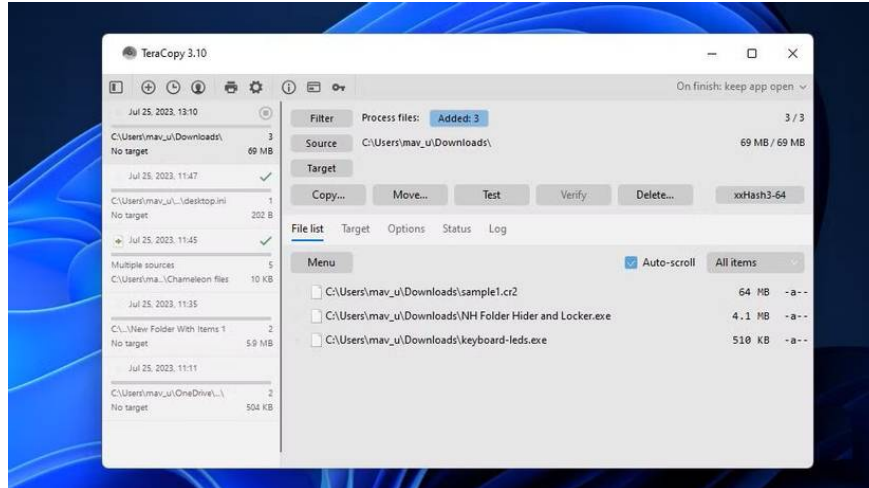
TeraCopy 3.10

On finish: keep app open

Jul 25, 2023, 13:10
C:\Users\mav_u\Downloads\ 3
No target 69 MB

Jul 25, 2023, 11:47
C:\Users\mav_u\...\desktop.ini 1
No target 202 B

Jul 25, 2023, 11:45
Multiple sources 5
C:\Users\ma...\Chameleon files 10 KB

Jul 25, 2023, 11:35
C:\...\New Folder With Items 1 2
No target 5.9 MB

Jul 25, 2023, 11:11
C:\Users\mav_u\OneDrive\...\ 2
No target 504 KB

Filter Process files: Added: 3 3 / 3
Source C:\Users\mav_u\Downloads\ 69 MB / 69 MB
Target

Copy... Move... Test Verify Delete... xxHash3-64

File list Target Options Status Log

Menu Auto-scroll All items

| | | |
|---|---|---|
| C:\Users\mav_u\Downloads\sample1.cr2 | 64 MB | -a-- |
| C:\Users\mav_u\Downloads\NH Folder Hider and Locker.exe | 4.1 MB | -a-- |
| C:\Users\mav_u\Downloads\keyboard-leds.exe | 510 KB | -a-- |